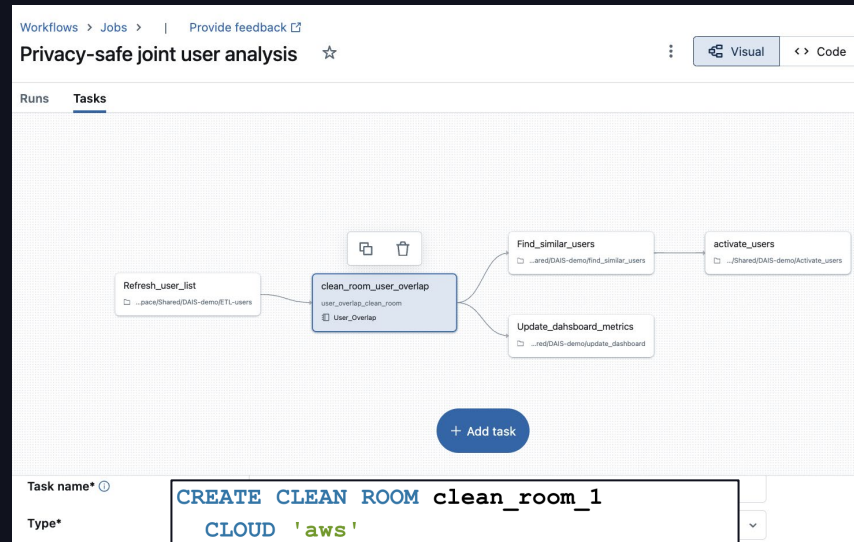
Workflows > Jobs > | Provide feedback

Privacy-safe joint user analysis

Visual
Code

Runs Tasks

Refresh_user_list
...pace/Shared/DAIS-demo/ETL-users

clean_room_user_overlap
user_overlap_clean_room
User_Overlap

Find_similar_users
...ared/DAIS-demo/find_similar_users

activate_users
.../Shared/DAIS-demo/Activate_users

Update_dahsboard_metrics
...red/DAIS-demo/update_dashboard

+ Add task

Task name*

Type*

CREATE CLEAN ROOM clean_room_1
CLOUD 'aws'